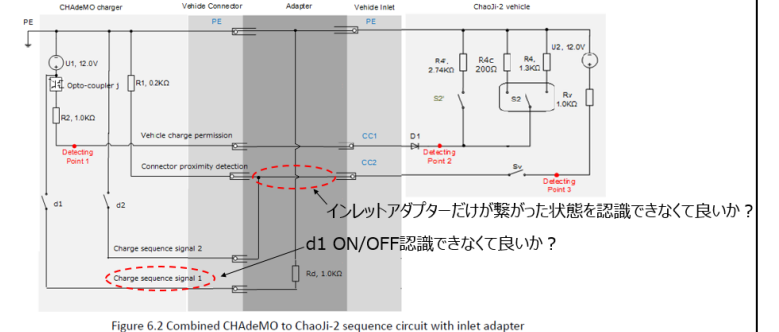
CHAdeMO charger

Vehicle Connector

Adapter

Vehicle Inlet

ChaoJi-2 vehicle

PE

PE

PE

U1, 12.0V

Opto-coupler j

R1, 0.2KΩ

R2, 1.0KΩ

R4', 2.74KΩ

R4c 200Ω

R4, 1.3KΩ

U2, 12.0V

S2'

S2

Rv 1.0KΩ

Vehicle charge permission

CC1

D1

Detecting Point 1

Connector proximity detection

CC2

Detecting Point 2

Sv

Detecting Point 3

d1

d2

インレットアダプターだけが繋がった状態を認識できなくて良いか？

d1 ON/OFF認識できなくて良いか？

Charge sequence signal 2

Charge sequence signal 1

Rd, 1.0KΩ

Figure 6.2 Combined CHAdeMO to ChaoJi-2 sequence circuit with inlet adapter